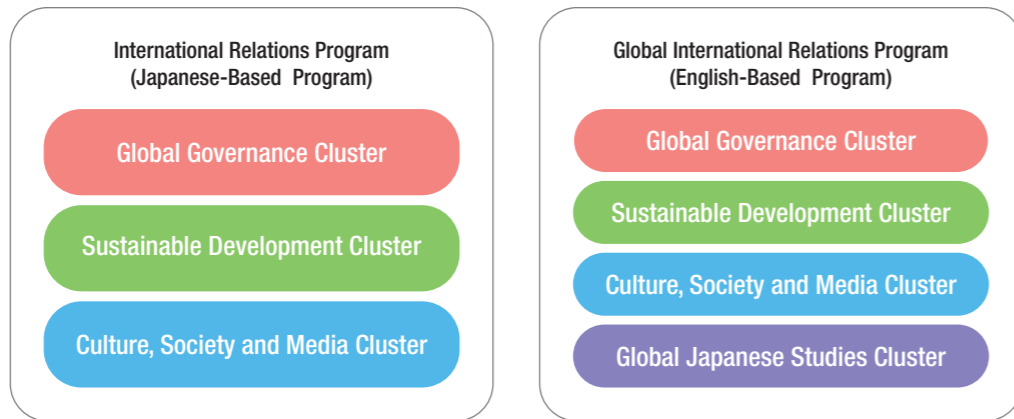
International Relations Program
(Japanese-Based Program)

Global Governance Cluster

Sustainable Development Cluster

Culture, Society and Media Cluster

Global International Relations Program
(English-Based Program)

Global Governance Cluster

Sustainable Development Cluster

Culture, Society and Media Cluster

Global Japanese Studies Cluster